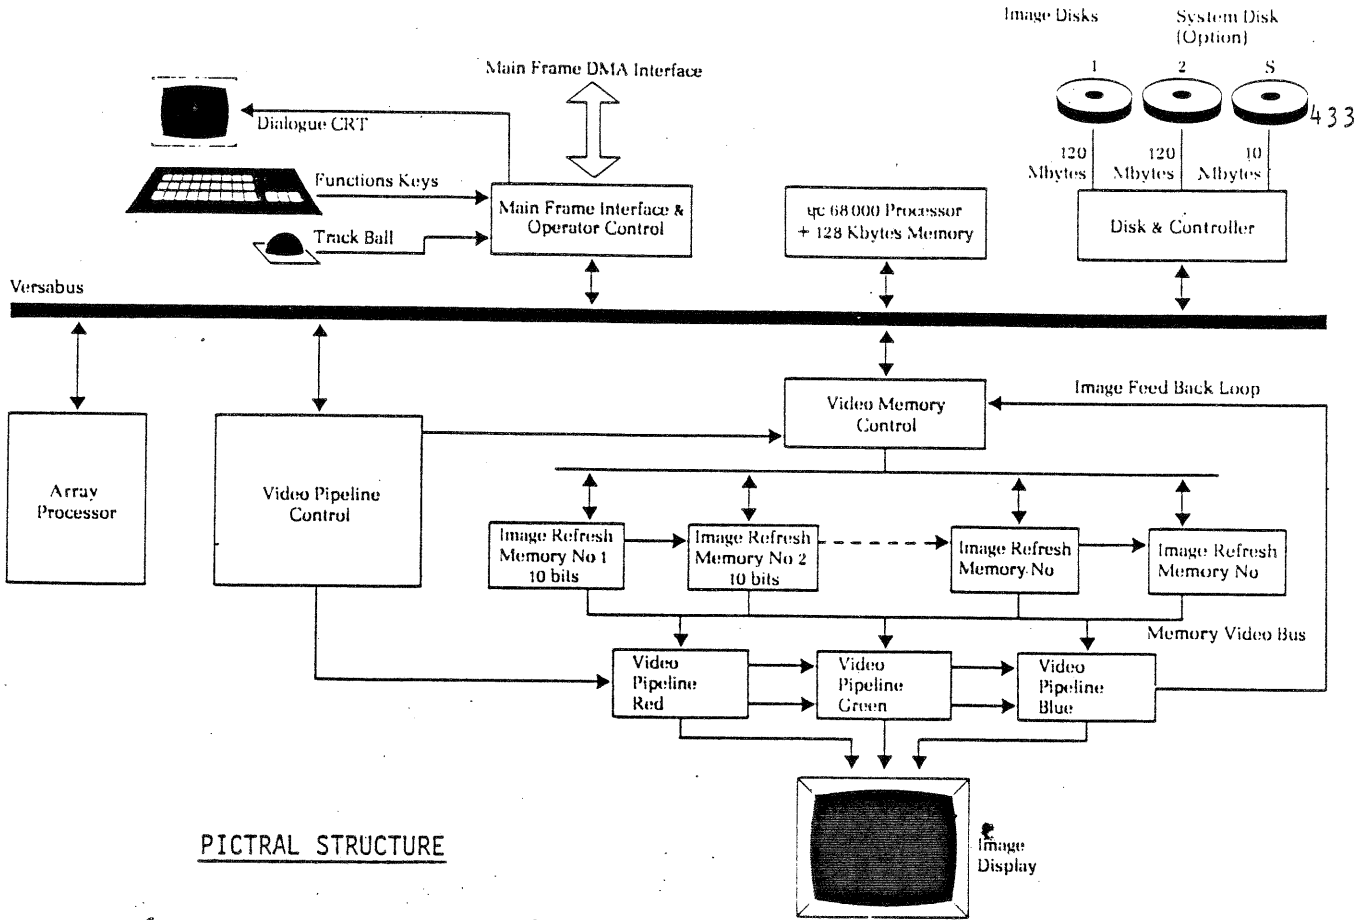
Image Disks

System Disk (Option)

1

2

S

433

120 Mbytes

120 Mbytes

10 Mbytes

Disk & Controller

Main Frame DMA Interface

Dialogue CRT

Functions Keys

Track Ball

Main Frame Interface & Operator Control

μc 68 000 Processor + 128 Kbytes Memory

Versabus

Image Feed Back Loop

Video Memory Control

Array Processor

Video Pipeline Control

Image Refresh Memory No 1 10 bits

Image Refresh Memory No 2 10 bits

Image Refresh Memory No

Image Refresh Memory No

Memory Video Bus

Video Pipeline Red

Video Pipeline Green

Video Pipeline Blue

PICTRAL STRUCTURE

Image Display